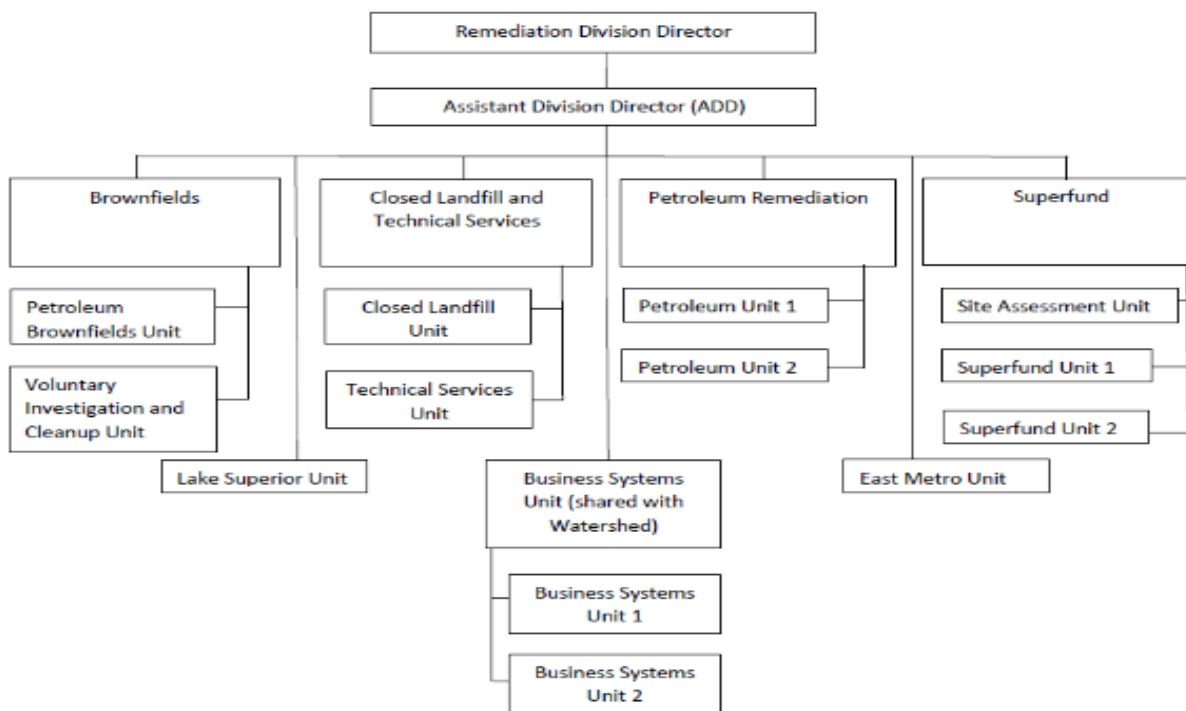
Remediation Division Director

Assistant Division Director (ADD)

Brownfields

Petroleum Brownfields Unit

Voluntary Investigation and Cleanup Unit

Lake Superior Unit

Closed Landfill and Technical Services

Closed Landfill Unit

Technical Services Unit

Petroleum Remediation

Petroleum Unit 1

Petroleum Unit 2

Business Systems Unit (shared with Watershed)

Business Systems Unit 1

Business Systems Unit 2

Superfund

Site Assessment Unit

Superfund Unit 1

Superfund Unit 2

East Metro Unit